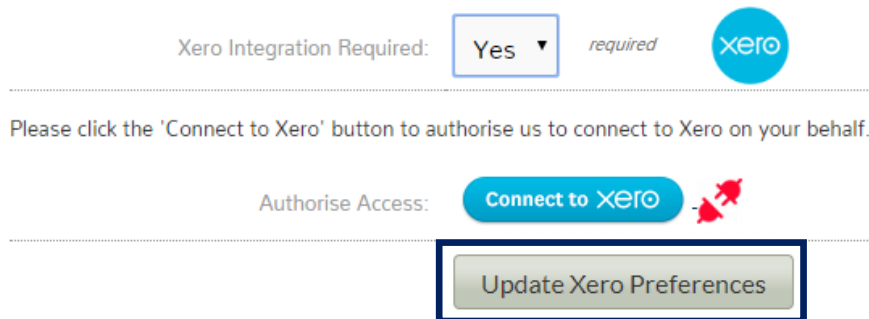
Xero Integration Required: Yes ▾ required

xero

Please click the 'Connect to Xero' button to authorise us to connect to Xero on your behalf.

Authorise Access: Connect to xero

Update Xero Preferences